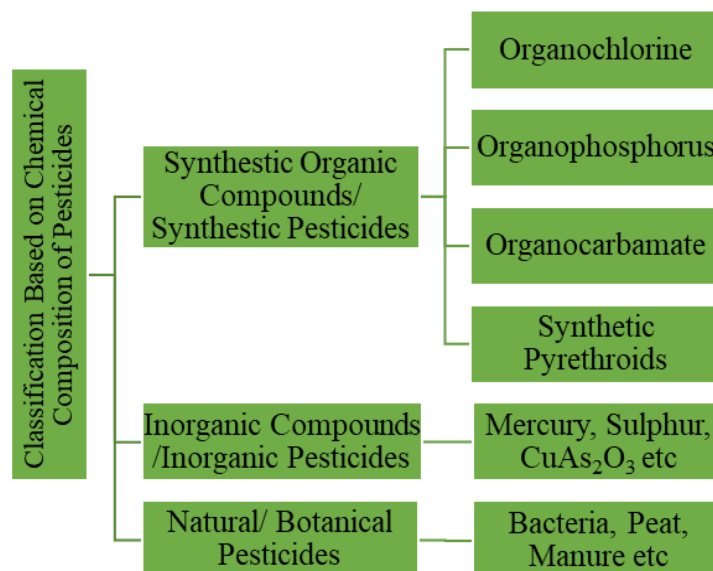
Classification Based on Chemical Composition of Pesticides

Synthestic Organic Compounds/ Synthestic Pesticides

Organochlorine

Organophosphorus

Organocarbamate

Synthetic Pyrethroids

Inorganic Compounds /Inorganic Pesticides

Mercury, Sulphur, $CuAs_2O_3$ etc

Natural/ Botanical Pesticides

Bacteria, Peat, Manure etc